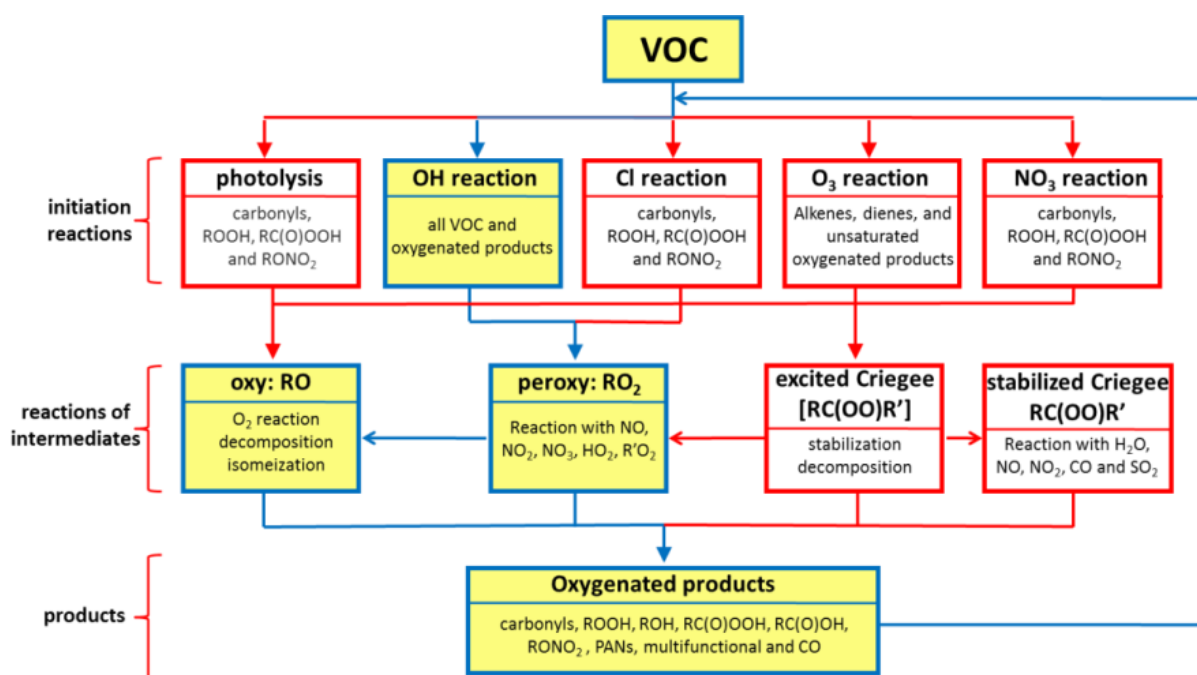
VOC

initiation reactions

photolysis
carbonyls, ROOH, RC(O)OOH and $RONO_2$

OH reaction
all VOC and oxygenated products

Cl reaction
carbonyls, ROOH, RC(O)OOH and $RONO_2$

$O_3$ reaction
Alkenes, dienes, and unsaturated oxygenated products

$NO_3$ reaction
carbonyls, ROOH, RC(O)OOH and $RONO_2$

reactions of intermediates

oxy: RO
$O_2$ reaction decomposition isomeization

peroxy: $RO_2$
Reaction with NO, $NO_2$, $NO_3$, $HO_2$, $R'O_2$

excited Criegee [RC(OO)R']
stabilization decomposition

stabilized Criegee RC(OO)R'
Reaction with $H_2O$, NO, $NO_2$, CO and $SO_2$

products

Oxygenated products
carbonyls, ROOH, ROH, RC(O)OOH, RC(O)OH, $RONO_2$ , PANs, multifunctional and CO